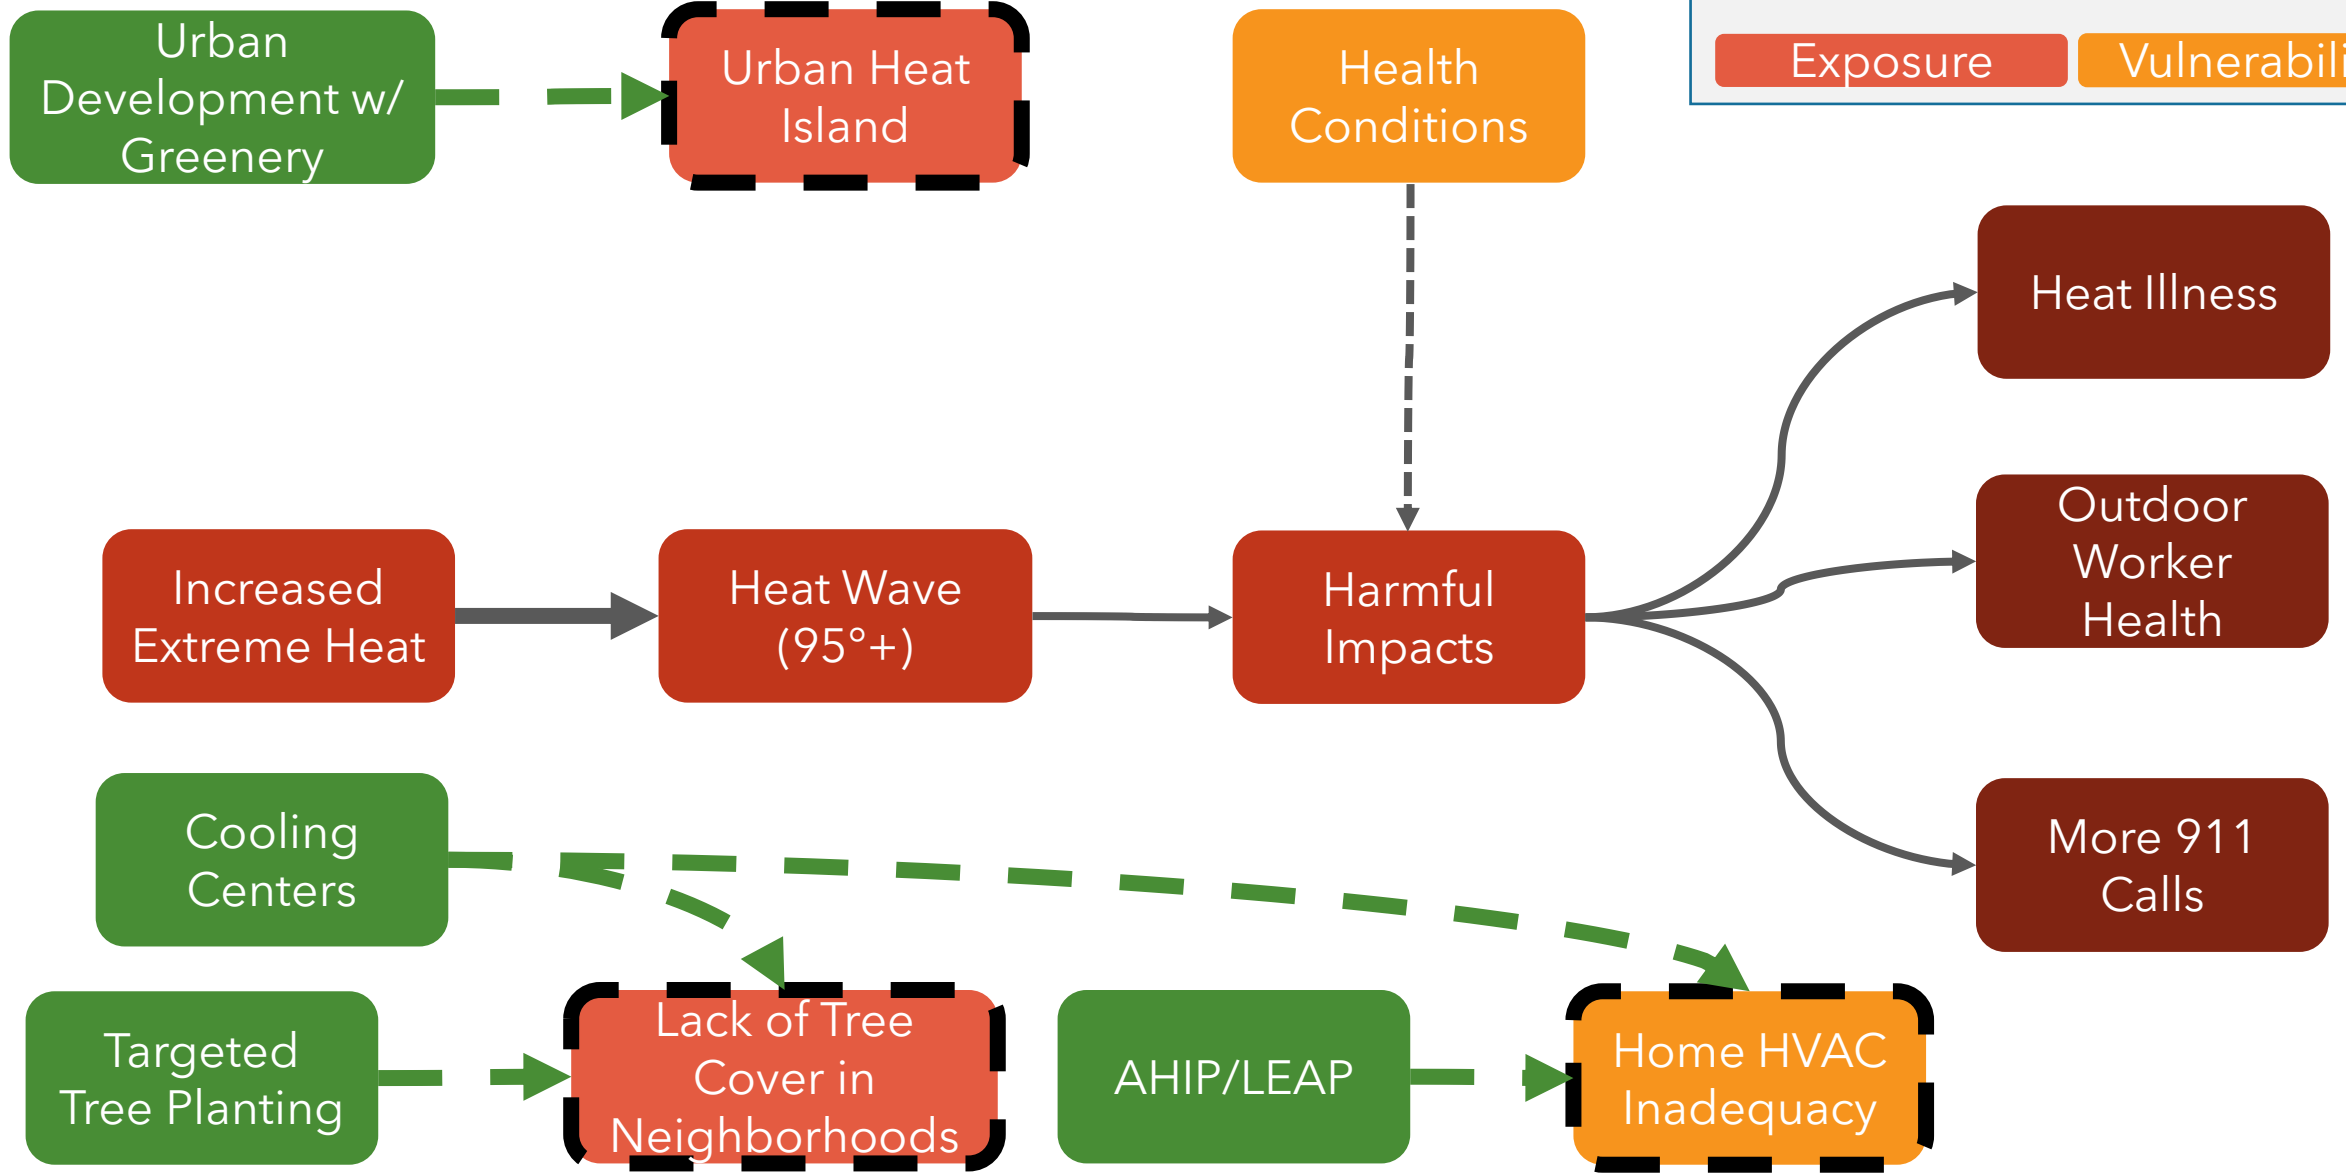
Urban Development w/ Greenery

Urban Heat Island

Health Conditions

Exposure

Vulnerabili

Heat Illness

Outdoor Worker Health

Increased Extreme Heat

Heat Wave (95°+)

Harmful Impacts

More 911 Calls

Cooling Centers

Targeted Tree Planting

Lack of Tree Cover in Neighborhoods

AHIP/LEAP

Home HVAC Inadequacy